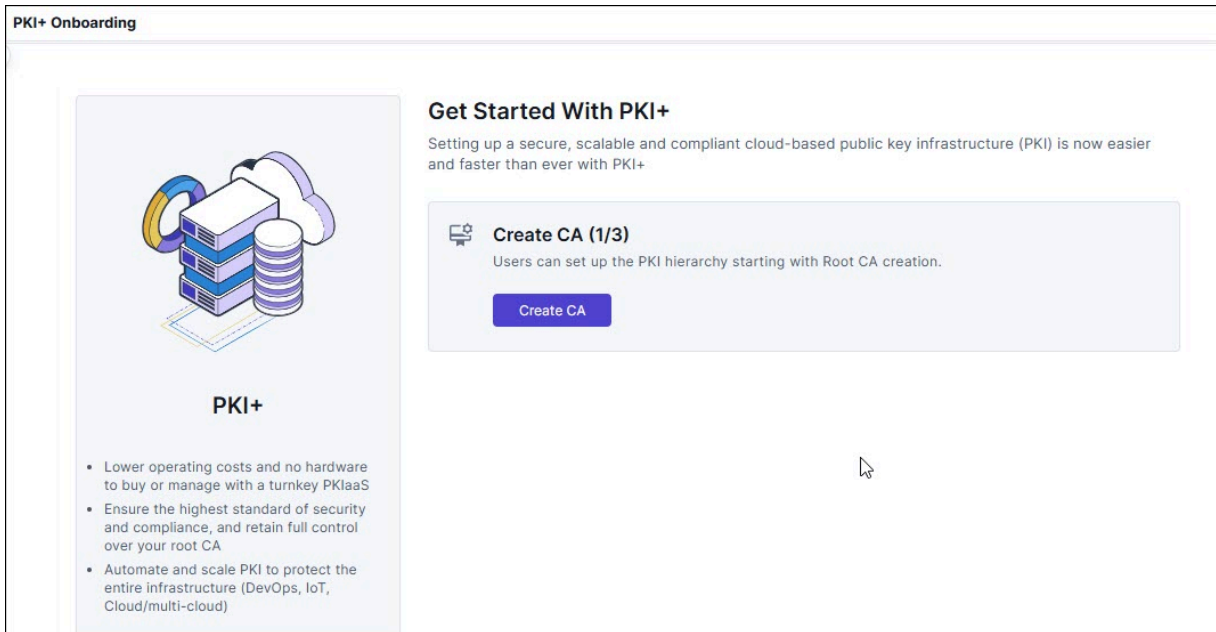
PKI+ Onboarding

PKI+

- Lower operating costs and no hardware to buy or manage with a turnkey PKIaaS
- Ensure the highest standard of security and compliance, and retain full control over your root CA
- Automate and scale PKI to protect the entire infrastructure (DevOps, IoT, Cloud/multi-cloud)

Get Started With PKI+

Setting up a secure, scalable and compliant cloud-based public key infrastructure (PKI) is now easier and faster than ever with PKI+

Create CA (1/3)

Users can set up the PKI hierarchy starting with Root CA creation.

Create CA